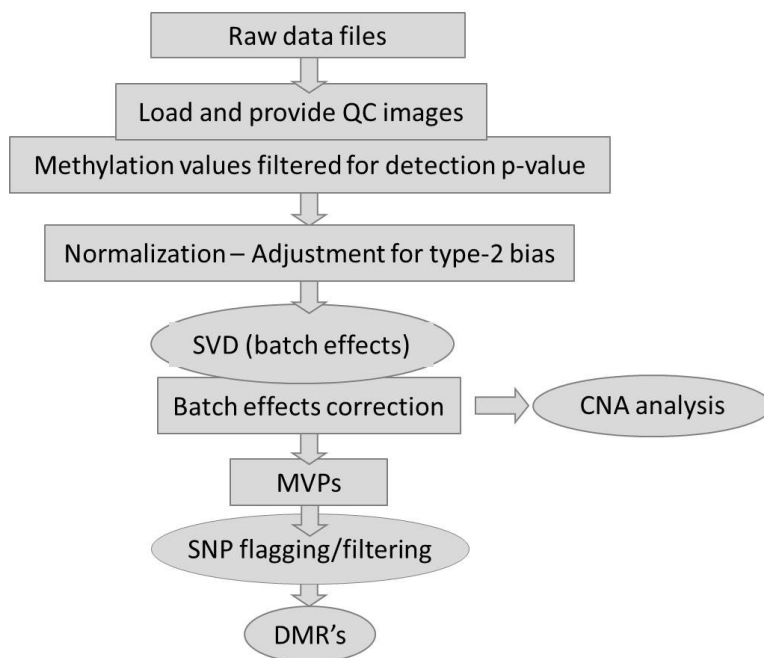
Raw data files

Load and provide QC images

Methylation values filtered for detection p-value

Normalization – Adjustment for type-2 bias

SVD (batch effects)

Batch effects correction

CNA analysis

MVPs

SNP flagging/filtering

DMR's